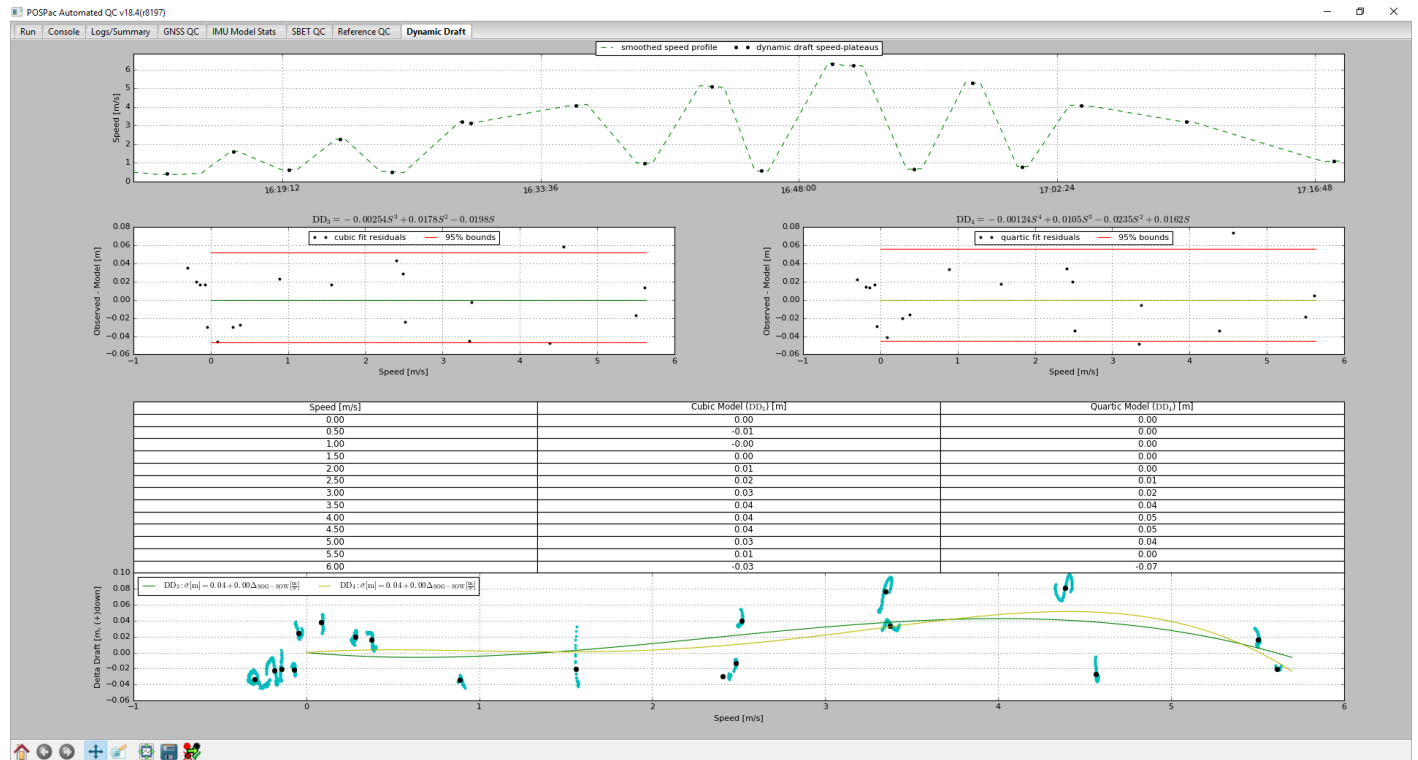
POSPac Automated QC v18.4(r8197)

Run | Console | Logs/Summary | GNSS QC | IMU Model Stats | SBET QC | Reference QC | Dynamic Draft

smoothed speed profile   dynamic draft speed-plateaus

Speed [m/s]
6
5
4
3
2
1
0
16:19:12   16:33:36   16:48:00   17:02:24   17:16:48

$DD_3 = -0.00254S^3 + 0.0178S^2 - 0.0198S$

cubic fit residuals   95% bounds

Observed - Model [m]
0.08 0.06 0.04 0.02 0.00 −0.02 −0.04 −0.06
−1 0 1 2 3 4 5 6
Speed [m/s]

$DD_4 = -0.00124S^4 + 0.0105S^3 - 0.0235S^2 + 0.0162S$

quartic fit residuals   95% bounds

Observed - Model [m]
0.08 0.06 0.04 0.02 0.00 −0.02 −0.04 −0.06
−1 0 1 2 3 4 5 6
Speed [m/s]

| Speed [m/s] | Cubic Model ($DD_3$) [m] | Quartic Model ($DD_4$) [m] |
|---|---|---|
| 0.00 | 0.00 | 0.00 |
| 0.50 | -0.01 | -0.00 |
| 1.00 | -0.00 | 0.00 |
| 1.50 | 0.00 | 0.00 |
| 2.00 | 0.01 | 0.00 |
| 2.50 | 0.02 | 0.01 |
| 3.00 | 0.03 | 0.02 |
| 3.50 | 0.04 | 0.04 |
| 4.00 | 0.04 | 0.05 |
| 4.50 | 0.04 | 0.05 |
| 5.00 | 0.03 | 0.04 |
| 5.50 | 0.01 | 0.00 |
| 6.00 | -0.03 | -0.07 |

$DD_3: \sigma[m] = 0.04 + 0.00\Delta_{SOG-SOW}[\frac{m}{s}]$   $DD_4: \sigma[m] = 0.04 + 0.00\Delta_{SOG-SOW}[\frac{m}{s}]$

Delta Draft [m, (+)down]
0.10 0.08 0.06 0.04 0.02 0.00 −0.02 −0.04 −0.06
−1 0 1 2 3 4 5 6
Speed [m/s]